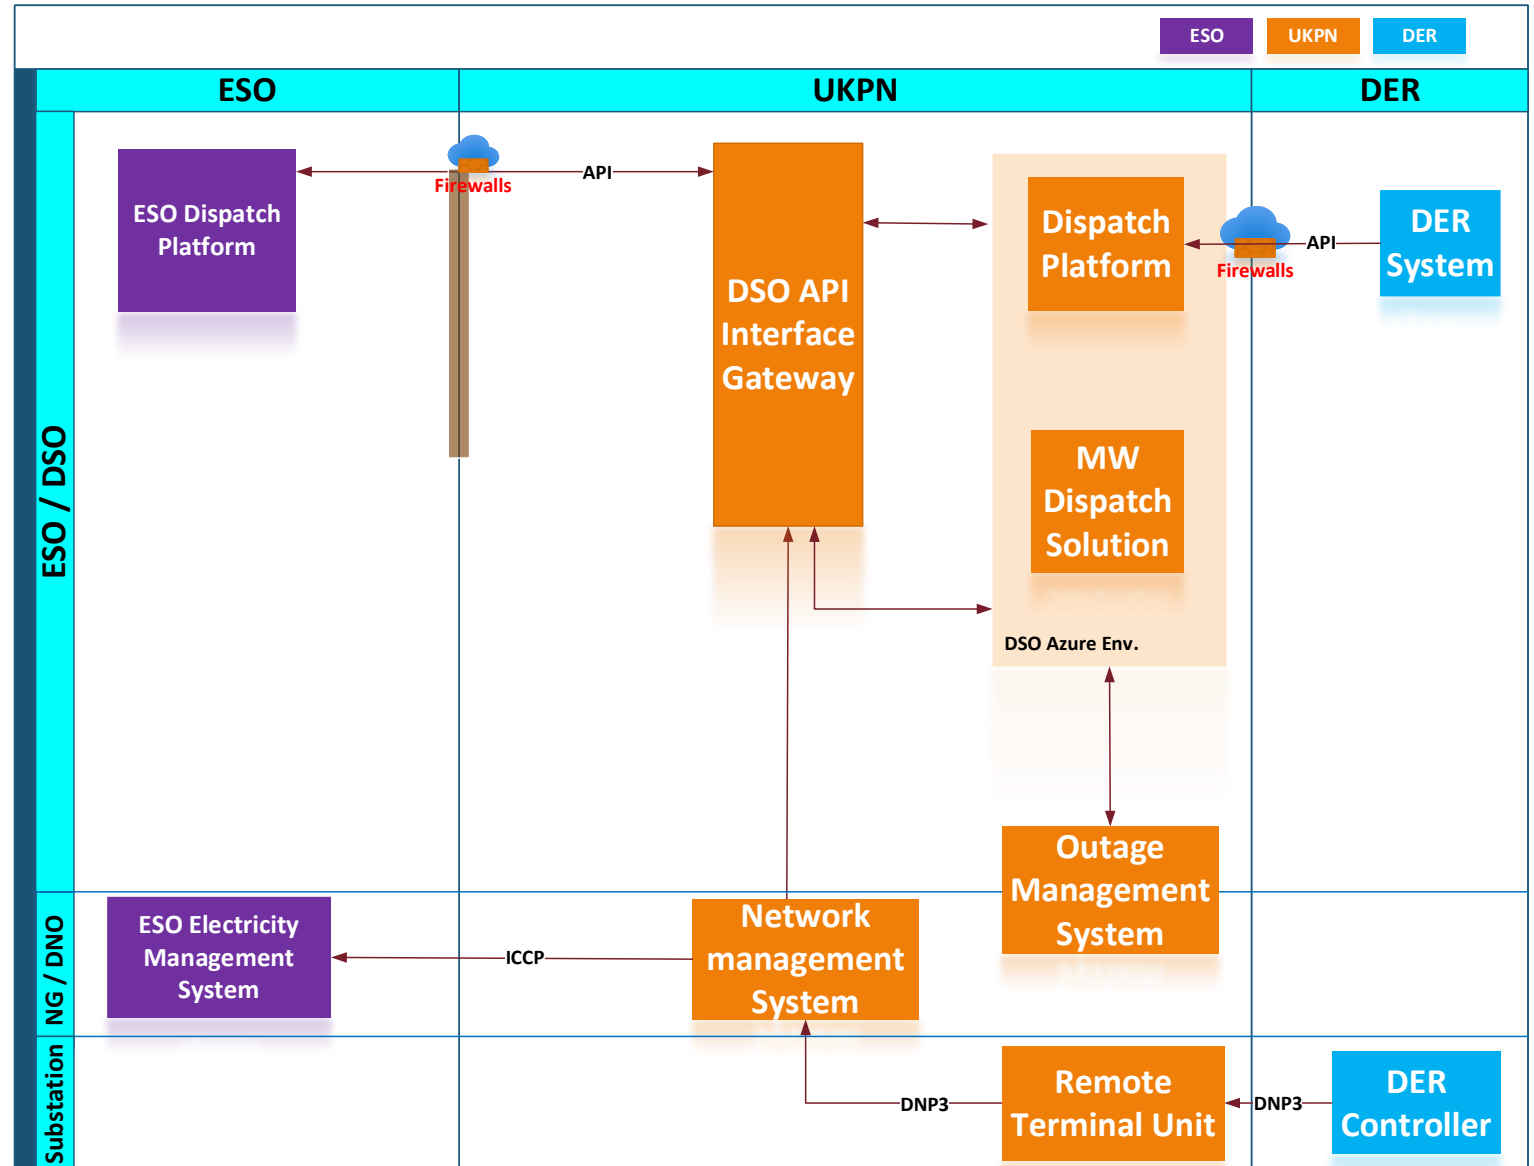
ESO UKPN DER

ESO

UKPN

DER

ESO / DSO

ESO Dispatch Platform

Firewalls

API

DSO API Interface Gateway

Dispatch Platform

Firewalls

API

DER System

MW Dispatch Solution

DSO Azure Env.

Outage Management System

NG / DNO

ESO Electricity Management System

ICCP

Network management System

Substation

DNP3

Remote Terminal Unit

DNP3

DER Controller